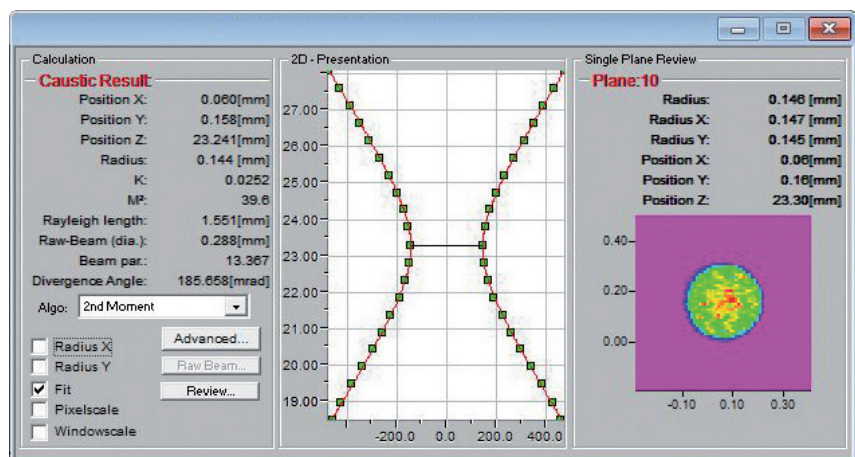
Calculation

Caustic Result

| | |
|---|---|
| Position X: | 0.060[mm] |
| Position Y: | 0.158[mm] |
| Position Z: | 23.241[mm] |
| Radius: | 0.144 [mm] |
| K: | 0.0252 |
| M²: | 39.6 |
| Rayleigh length: | 1.551[mm] |
| Raw-Beam (dia.): | 0.288[mm] |
| Beam par.: | 13.367 |
| Divergence Angle: | 185.658[mrad] |

Algo: 2nd Moment

Radius X
Radius Y
Fit
Pixelscale
Windowscale

Advanced...
Raw Beam...
Review...

2D - Presentation

27.00
26.00
25.00
24.00
23.00
22.00
21.00
20.00
19.00

-200.0 0.0 200.0 400.0

Single Plane Review

Plane:10

| | |
|---|---|
| Radius: | 0.146 [mm] |
| Radius X: | 0.147 [mm] |
| Radius Y: | 0.145 [mm] |
| Position X: | 0.06[mm] |
| Position Y: | 0.16[mm] |
| Position Z: | 23.30[mm] |

0.40
0.20
0.00

-0.10 0.10 0.30